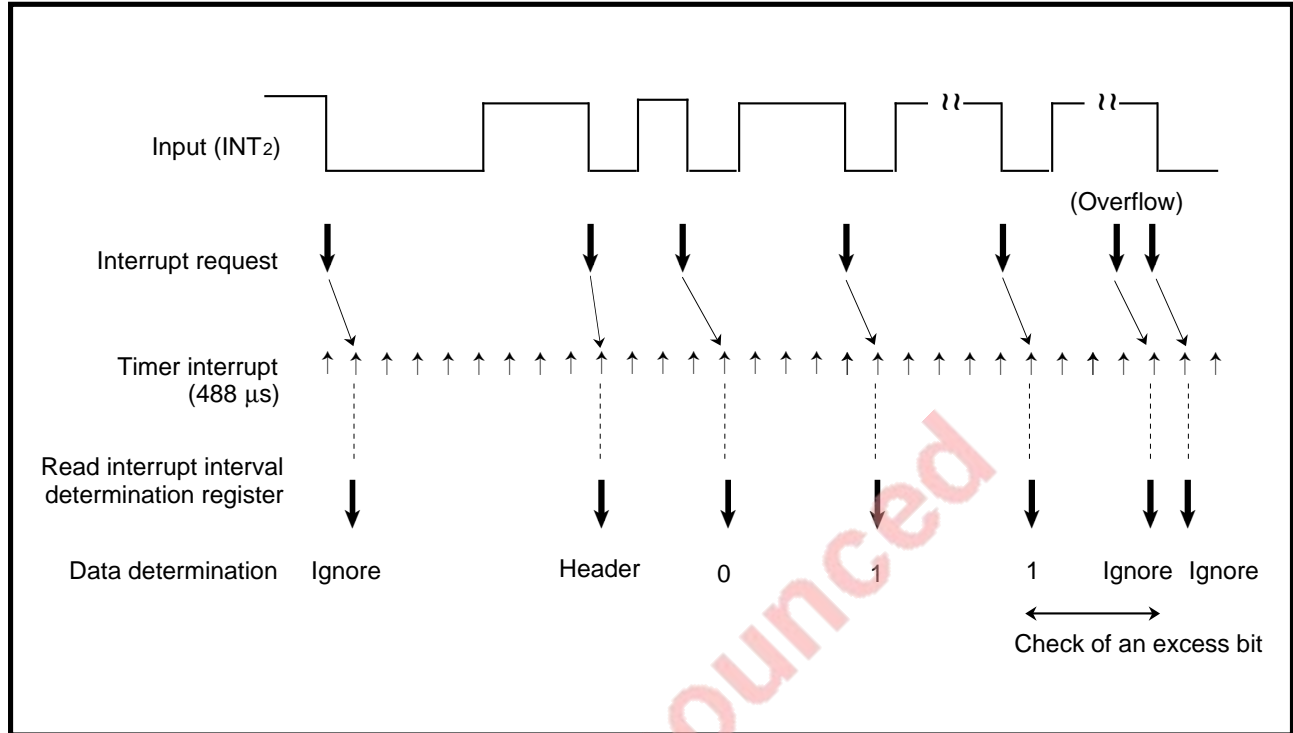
Input ($INT_2$)

(Overflow)

Interrupt request

Timer interrupt (488 μs)

Read interrupt interval determination register

Data determination Ignore Header 0 1 1 Ignore Ignore

Check of an excess bit

ounced